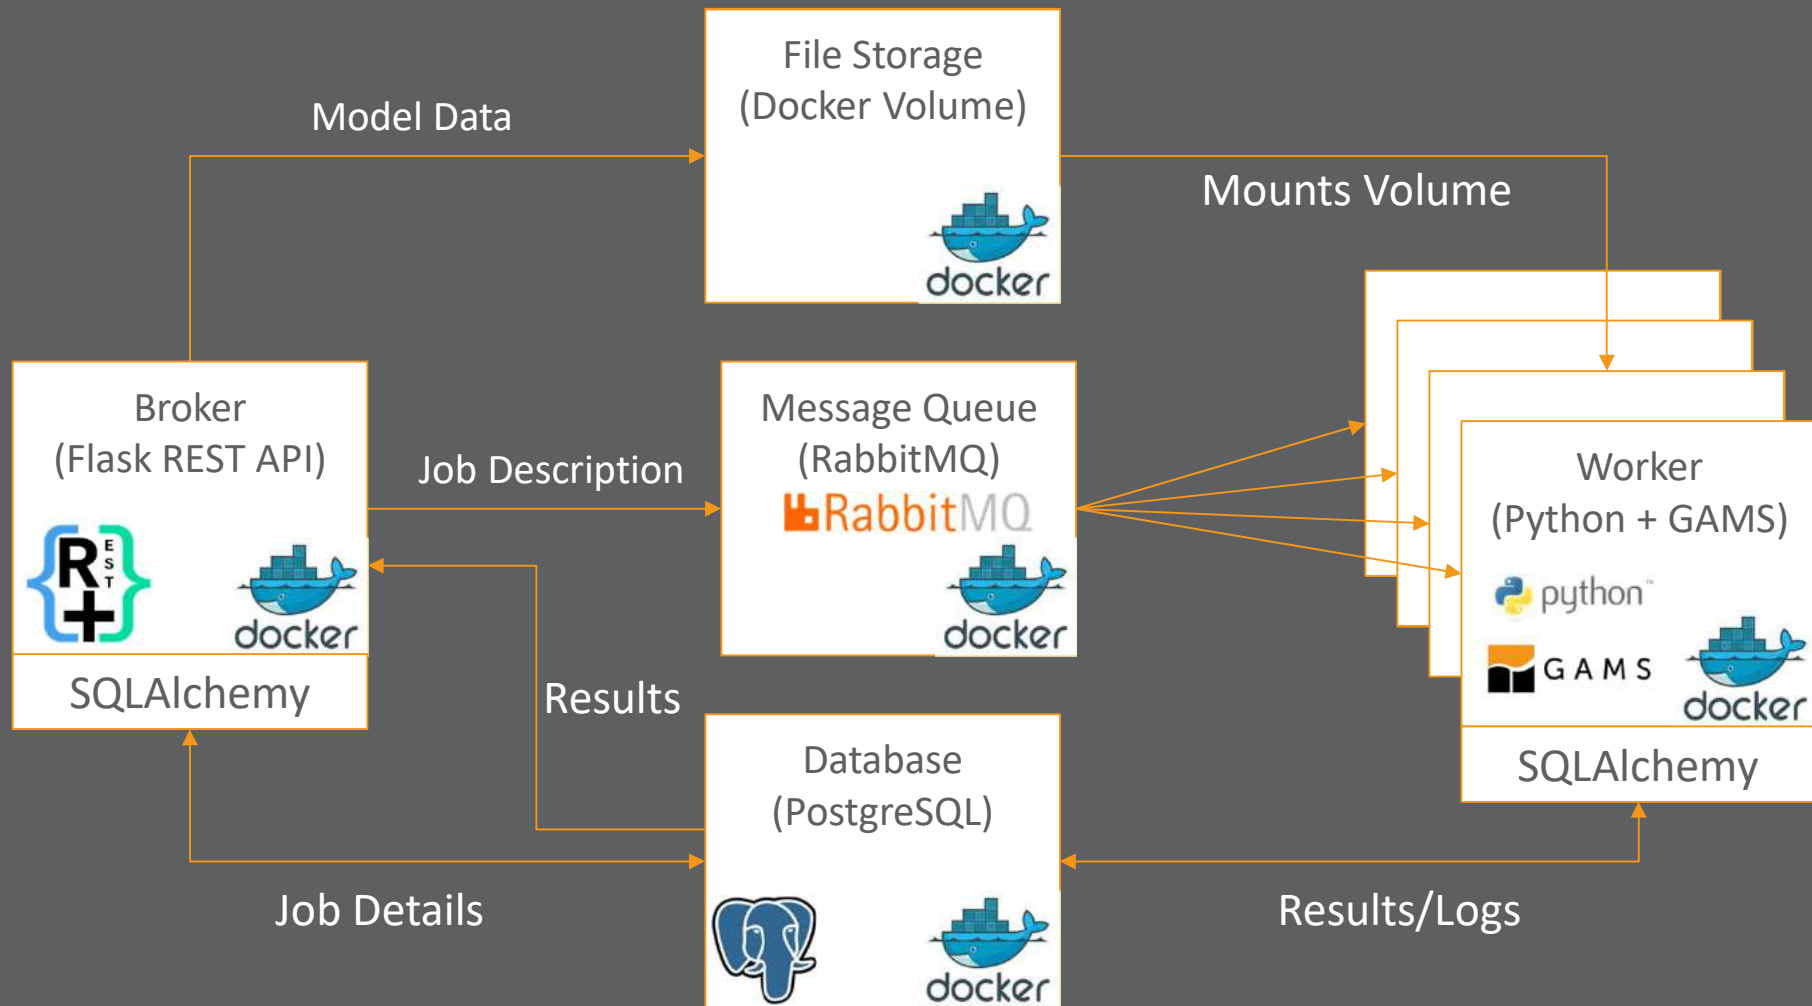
Model Data

File Storage
(Docker Volume)

docker

Mounts Volume

Broker
(Flask REST API)

R E S T

docker

SQLAlchemy

Job Description

Message Queue
(RabbitMQ)

RabbitMQ

docker

Worker
(Python + GAMS)

python™

GAMS

docker

SQLAlchemy

Results

Database
(PostgreSQL)

docker

Job Details

Results/Logs